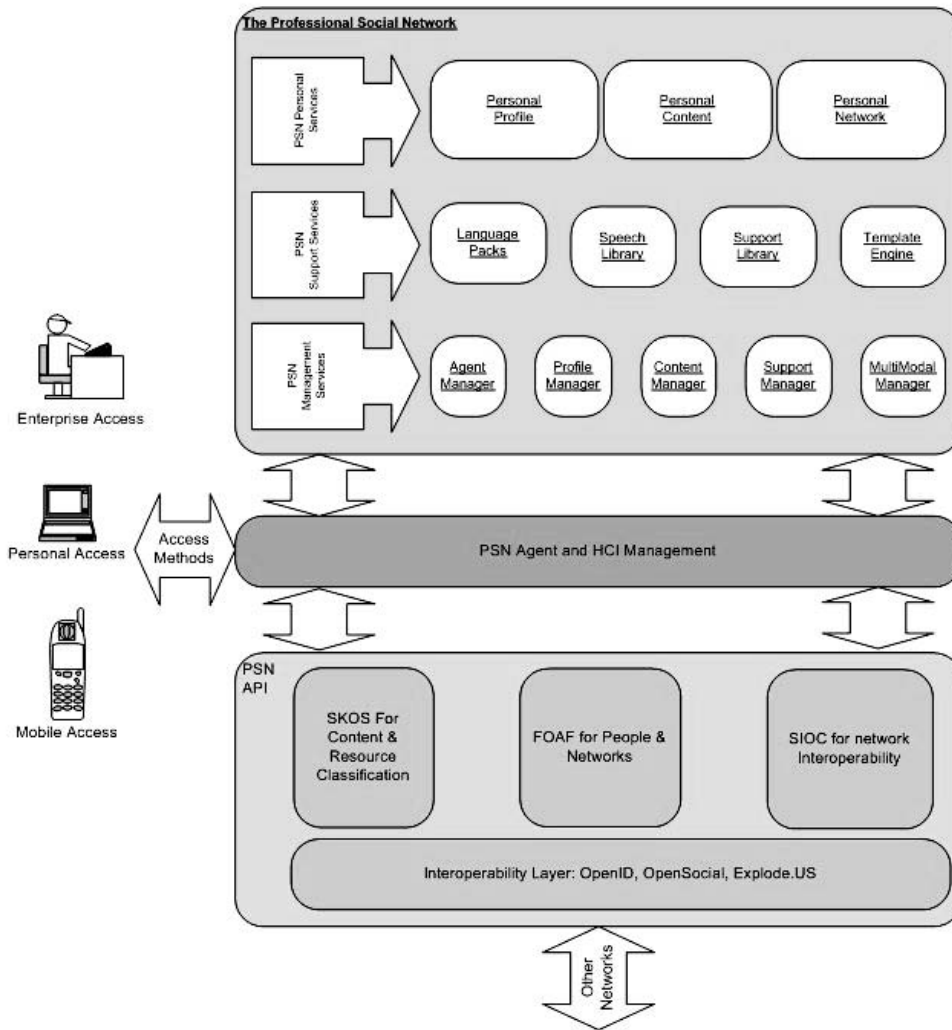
The Professional Social Network

PSN Personal Services

Personal Profile

Personal Content

Personal Network

PSN Support Services

Language Packs

Speech Library

Support Library

Template Engine

PSN Management Services

Agent Manager

Profile Manager

Content Manager

Support Manager

MultiModal Manager

Enterprise Access

Personal Access

Access Methods

PSN Agent and HCI Management

Mobile Access

PSN API

SKOS For Content & Resource Classification

FOAF for People & Networks

SIOC for network Interoperability

Interoperability Layer: OpenID, OpenSocial, Explode.US

Other Networks